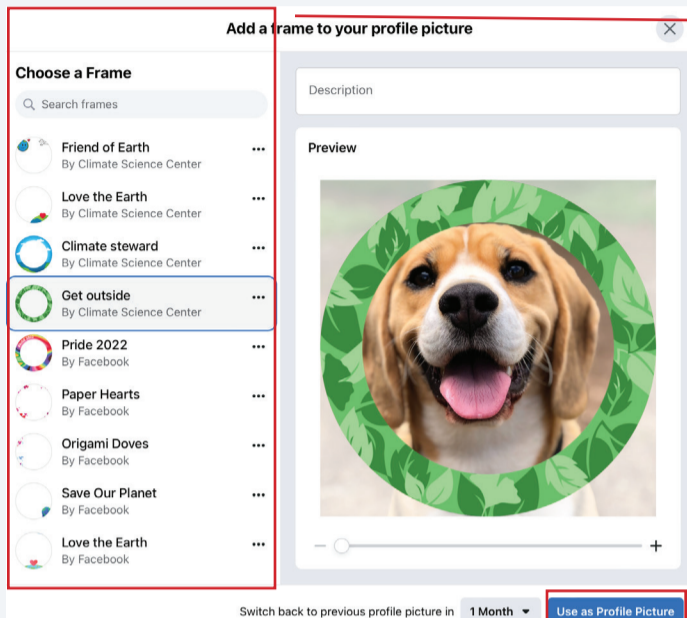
Add a frame to your profile picture

Choose a Frame

Search frames

Friend of Earth
By Climate Science Center

Love the Earth
By Climate Science Center

Climate steward
By Climate Science Center

Get outside
By Climate Science Center

Pride 2022
By Facebook

Paper Hearts
By Facebook

Origami Doves
By Facebook

Save Our Planet
By Facebook

Love the Earth
By Facebook

Description

Preview

Switch back to previous profile picture in 1 Month

Use as Profile Picture